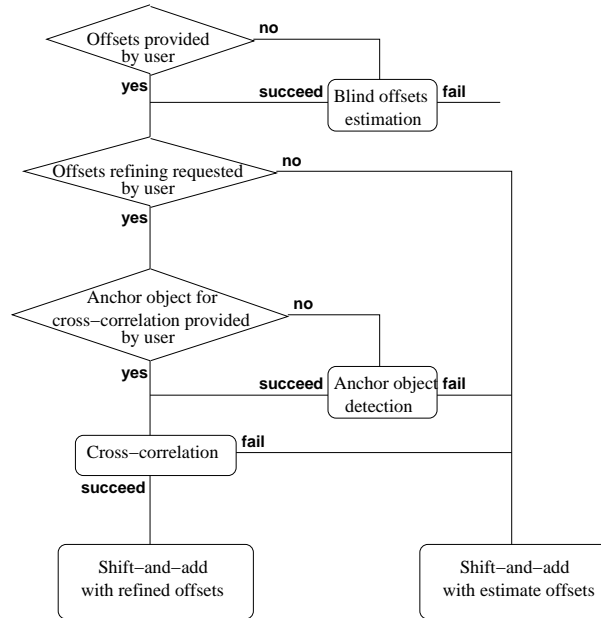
Offsets provided by user

no

yes

succeed

Blind offsets estimation

fail

Offsets refining requested by user

no

yes

Anchor object for cross−correlation provided by user

no

yes

succeed

Anchor object detection

fail

Cross−correlation

fail

succeed

Shift−and−add with refined offsets

Shift−and−add with estimate offsets